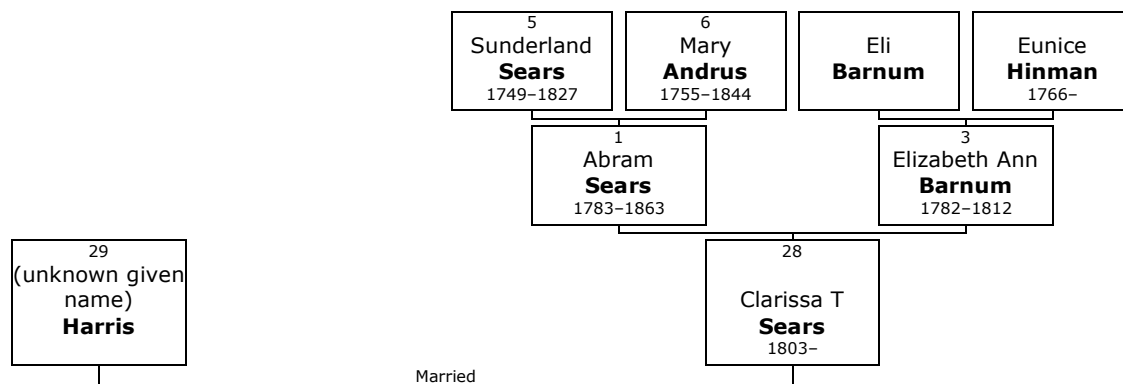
5
Sunderland
**Sears**
1749–1827

6
Mary
**Andrus**
1755–1844

Eli
**Barnum**

Eunice
**Hinman**
1766–

1
Abram
**Sears**
1783–1863

3
Elizabeth Ann
**Barnum**
1782–1812

29
(unknown given name)
**Harris**

28
Clarissa T
**Sears**
1803–

Married